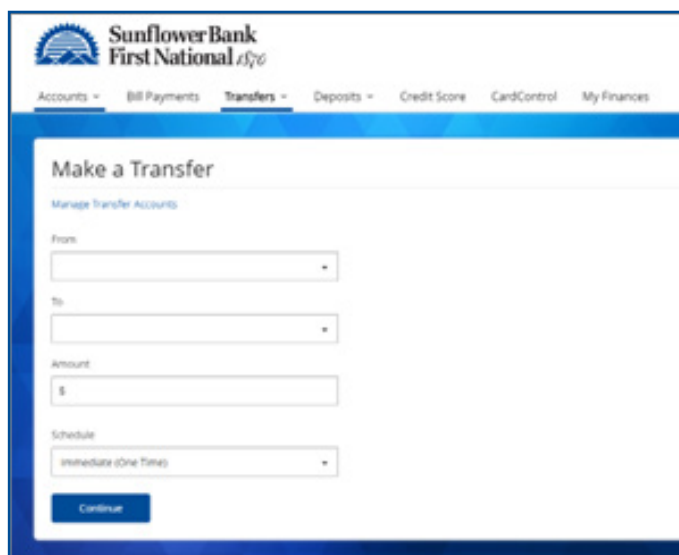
Sunflower Bank
First National 1870

Accounts ▾ Bill Payments Transfers ▾ Deposits ▾ Credit Score CardControl My Finances

Make a Transfer

Manage Transfer Accounts

From

To

Amount

$

Schedule

Immediate (One Time)

Continue